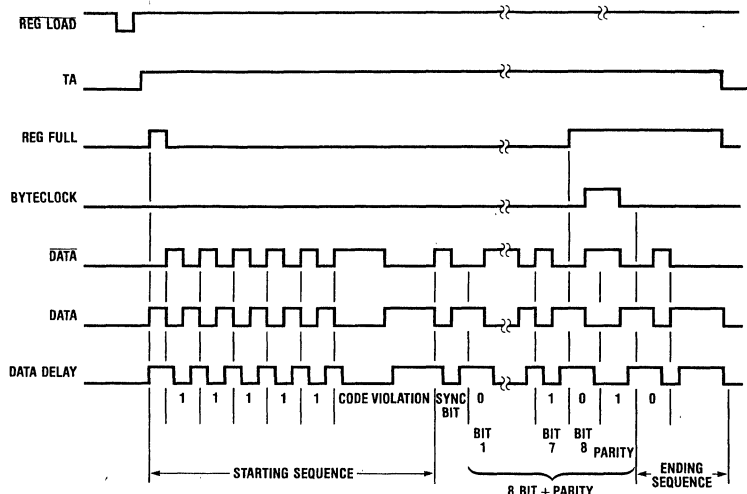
REG LOAD

TA

REG FULL

BYTECLOCK

$\overline{\text{DATA}}$

DATA

DATA DELAY

1 1 1 1 1 CODE VIOLATION SYNC BIT 0 1 0 1 0

BIT 1 BIT 7 BIT 8 PARITY

STARTING SEQUENCE

8 BIT + PARITY

ENDING SEQUENCE